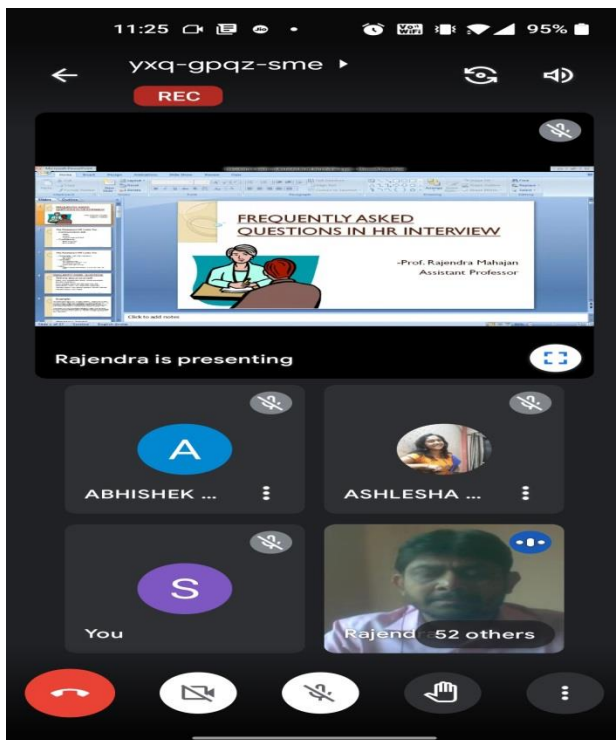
11:25

95%

yxq-gpqz-sme ▸

REC

FREQUENTLY ASKED QUESTIONS IN HR INTERVIEW

-Prof. Rajendra Mahajan
Assistant Professor

Click to add notes

Rajendra is presenting

A

ABHISHEK ...

ASHLESHA ...

S

You

Rajendr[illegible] 52 others